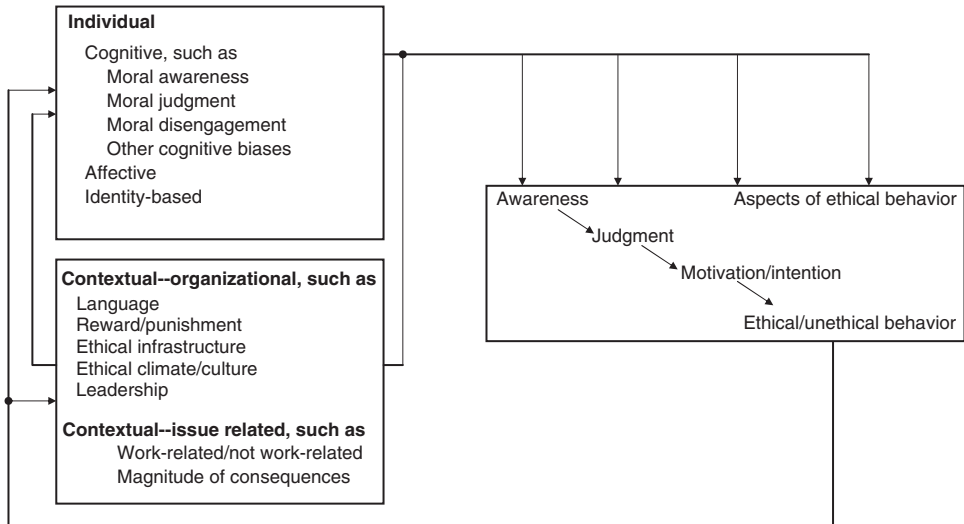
Individual
Cognitive, such as
Moral awareness
Moral judgment
Moral disengagement
Other cognitive biases
Affective
Identity-based

Contextual--organizational, such as
Language
Reward/punishment
Ethical infrastructure
Ethical climate/culture
Leadership

Contextual--issue related, such as
Work-related/not work-related
Magnitude of consequences

Awareness
Aspects of ethical behavior
Judgment
Motivation/intention
Ethical/unethical behavior